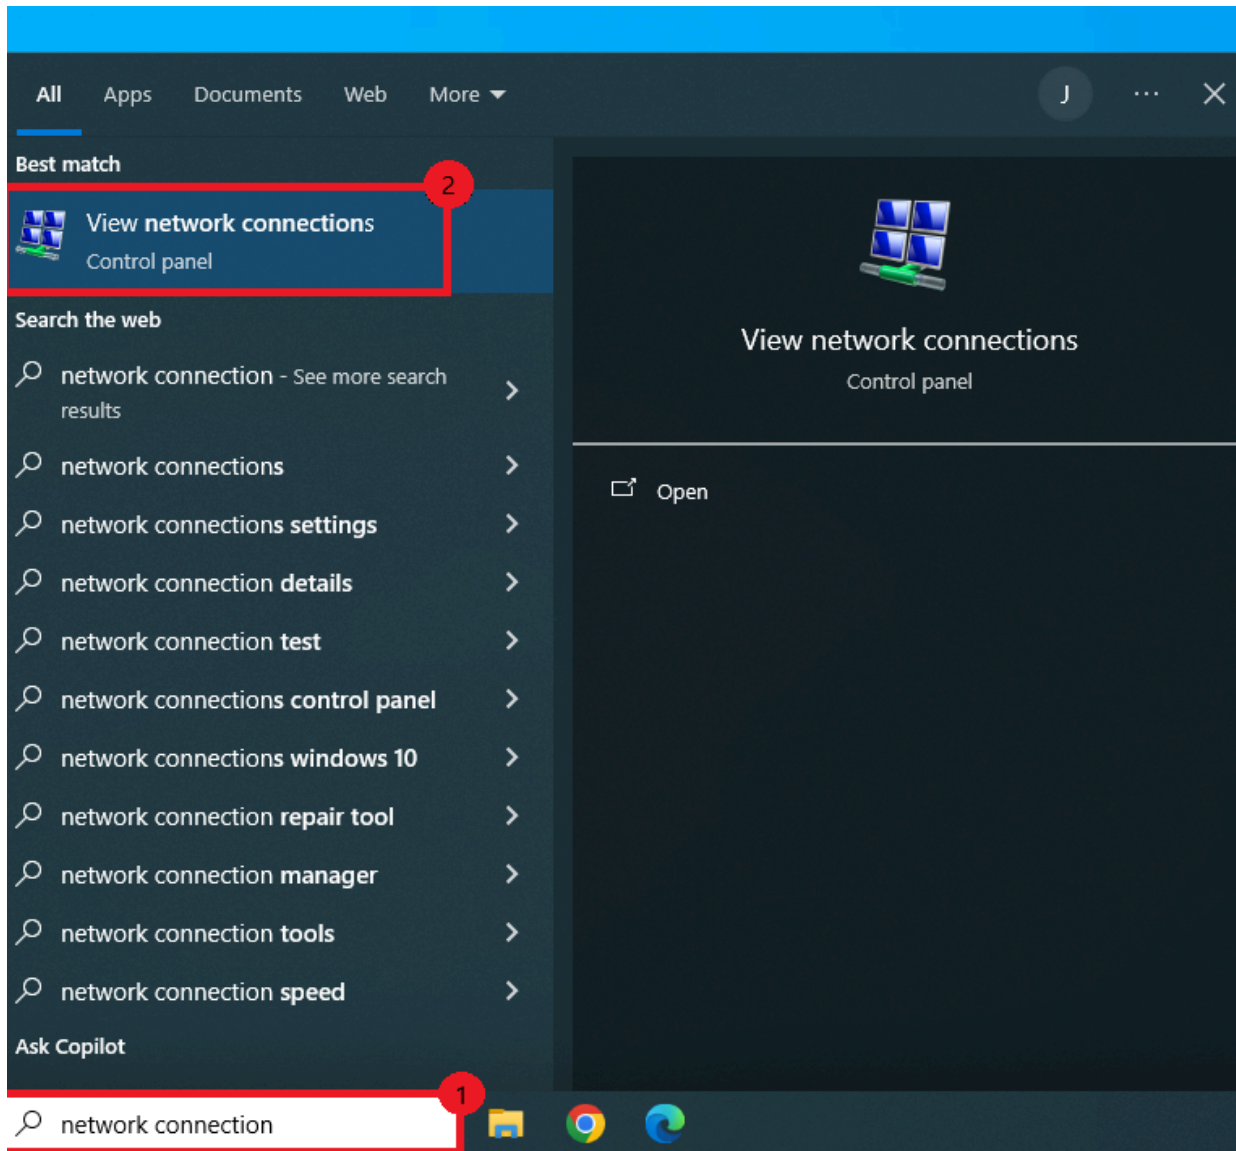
All Apps Documents Web More

J ···

Best match

2

View network connections
Control panel

Search the web

network connection - See more search results

network connections

network connections settings

network connection details

network connection test

network connections control panel

network connections windows 10

network connection repair tool

network connection manager

network connection tools

network connection speed

Ask Copilot

1

network connection

View network connections
Control panel

Open